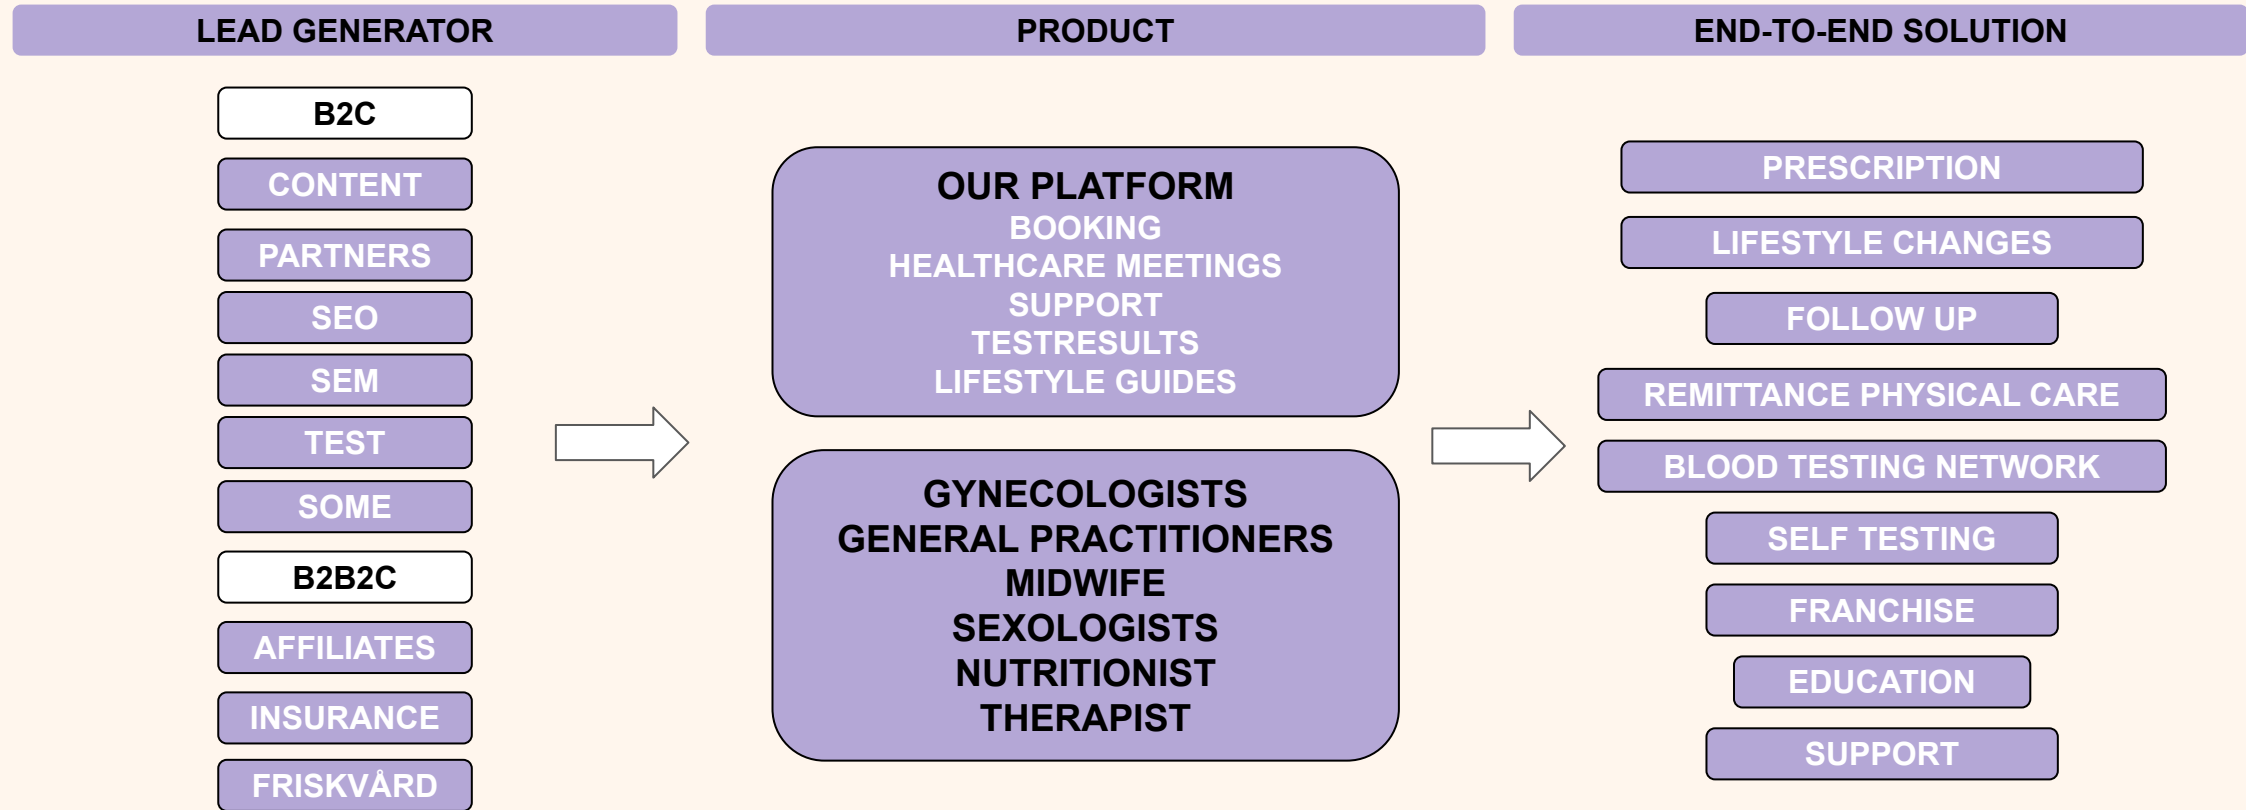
LEAD GENERATOR

B2C
CONTENT
PARTNERS
SEO
SEM
TEST
SOME
B2B2C
AFFILIATES
INSURANCE
FRISKVÅRD

PRODUCT

OUR PLATFORM
BOOKING
HEALTHCARE MEETINGS
SUPPORT
TESTRESULTS
LIFESTYLE GUIDES

GYNECOLOGISTS
GENERAL PRACTITIONERS
MIDWIFE
SEXOLOGISTS
NUTRITIONIST
THERAPIST

END-TO-END SOLUTION

PRESCRIPTION
LIFESTYLE CHANGES
FOLLOW UP
REMITTANCE PHYSICAL CARE
BLOOD TESTING NETWORK
SELF TESTING
FRANCHISE
EDUCATION
SUPPORT